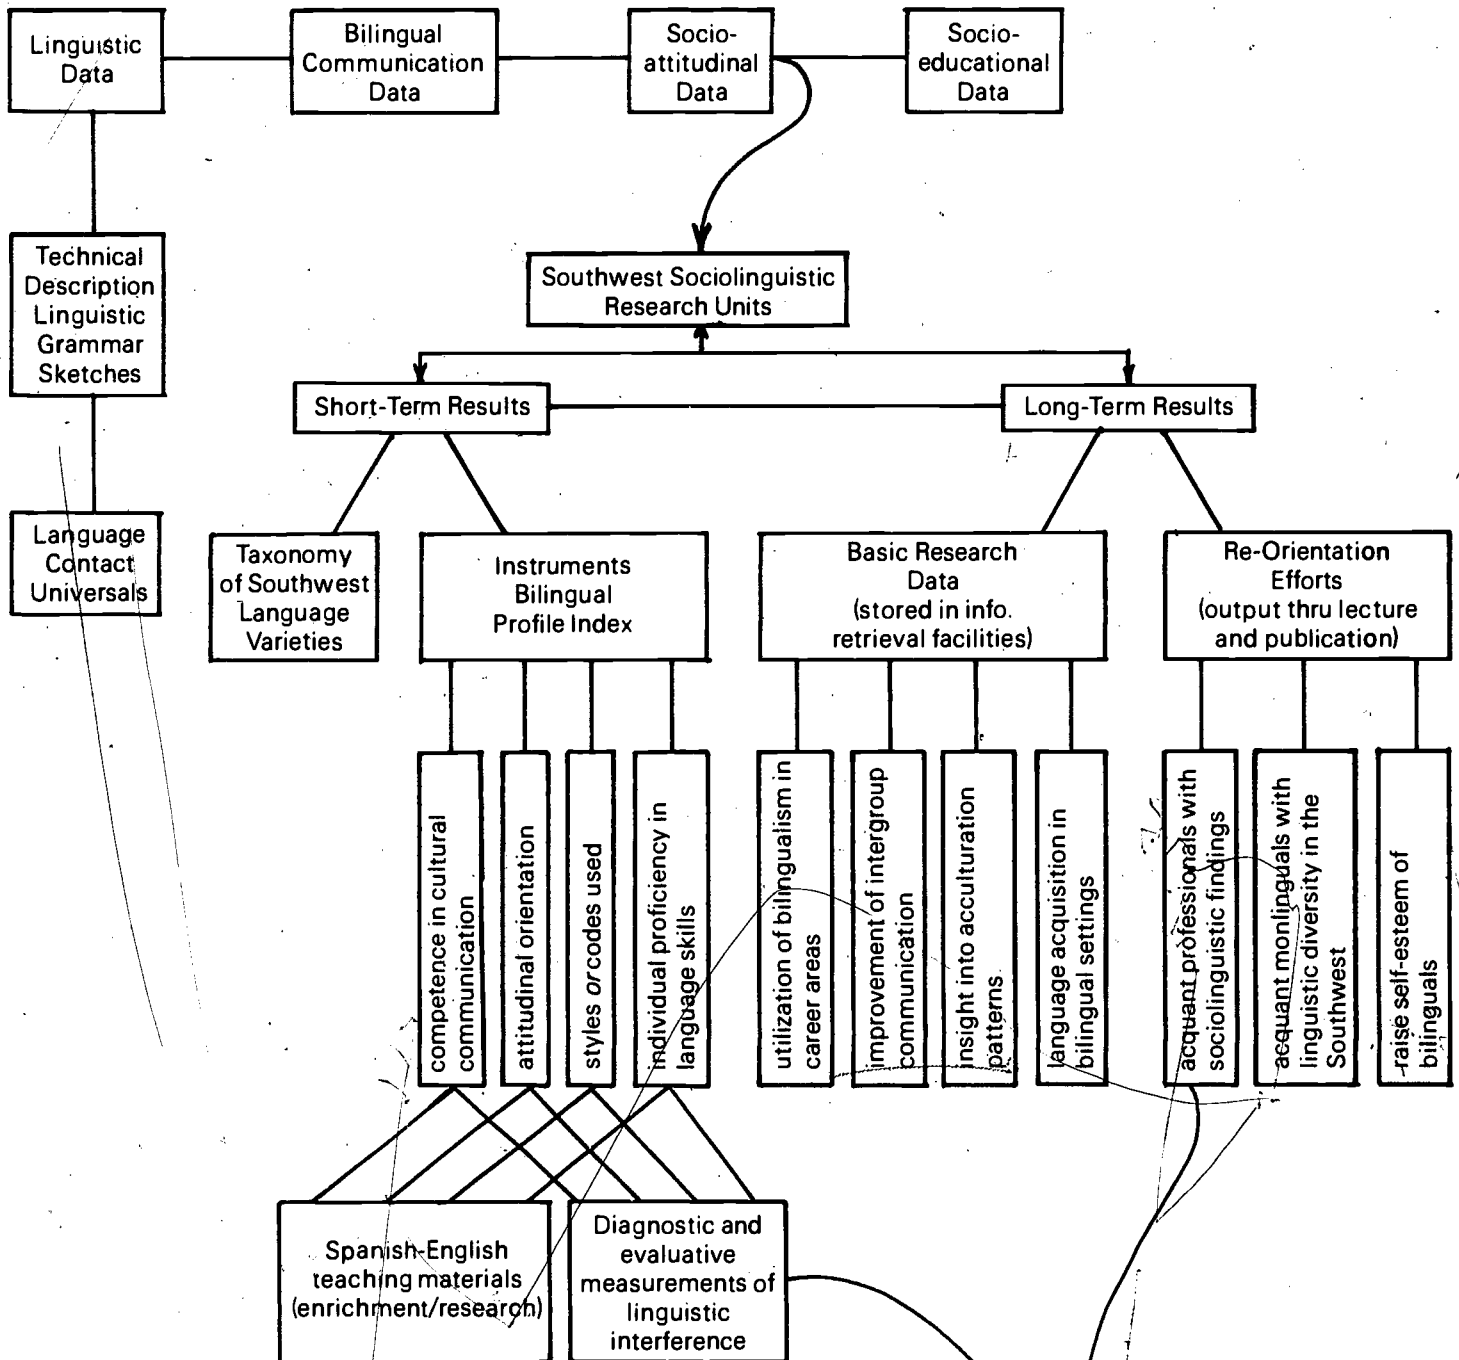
Linguistic Data

Bilingual Communication Data

Socio-attitudinal Data

Socio-educational Data

Technical Description Linguistic Grammar Sketches

Language Contact Universals

Southwest Sociolinguistic Research Units

Short-Term Results

Long-Term Results

Taxonomy of Southwest Language Varieties

Instruments Bilingual Profile Index

Basic Research Data (stored in info. retrieval facilities)

Re-Orientation Efforts (output thru lecture and publication)

competence in cultural communication

attitudinal orientation

styles *or* codes used

individual proficiency in language skills

utilization of bilingualism in career areas

improvement of intergroup communication

insight into acculturation patterns

language acquisition in bilingual settings

acquant professionals with sociolinguistic findings

acquant monlinguals with linguistic diversity in the Southwest

raise self-esteem of bilinguals

Spanish-English teaching materials (enrichment/research)

Diagnostic and evaluative measurements of linguistic interference